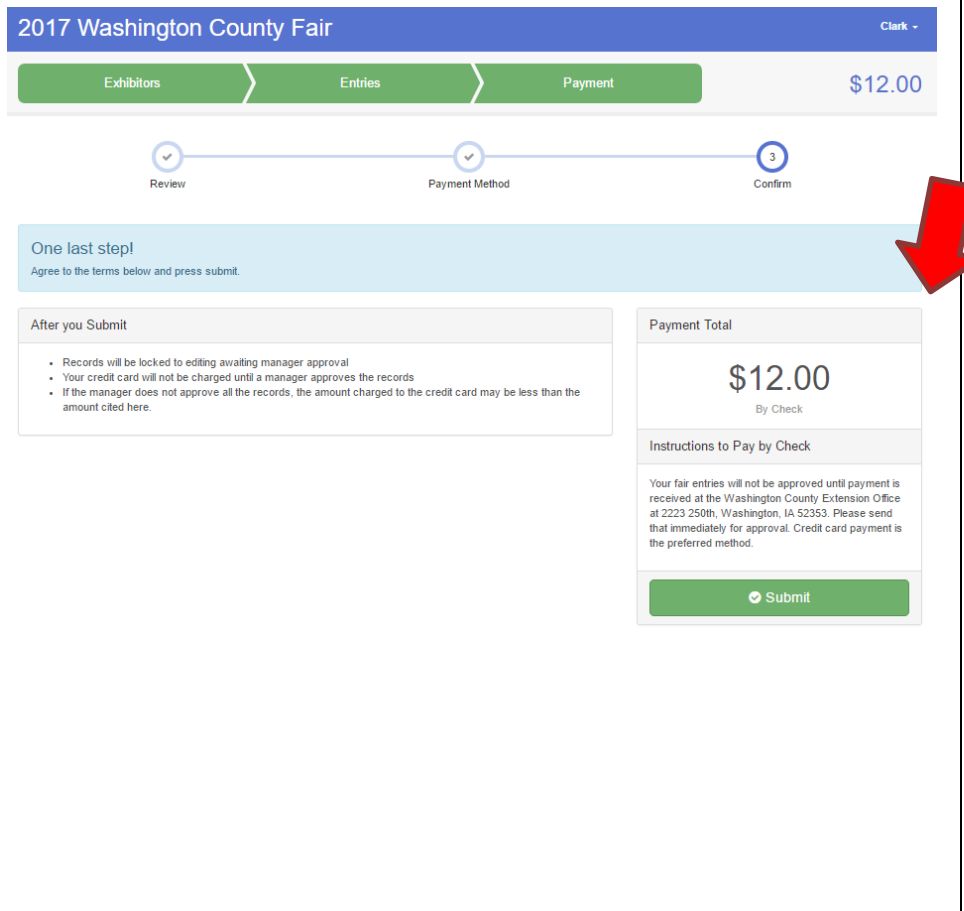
2017 Washington County Fair

Clark

Exhibitors

Entries

Payment

$12.00

Review

Payment Method

3

Confirm

One last step!

Agree to the terms below and press submit.

After you Submit

- Records will be locked to editing awaiting manager approval
- Your credit card will not be charged until a manager approves the records
- If the manager does not approve all the records, the amount charged to the credit card may be less than the amount cited here.

Payment Total

$12.00

By Check

Instructions to Pay by Check

Your fair entries will not be approved until payment is received at the Washington County Extension Office at 2223 250th, Washington, IA 52353. Please send that immediately for approval. Credit card payment is the preferred method.

Submit